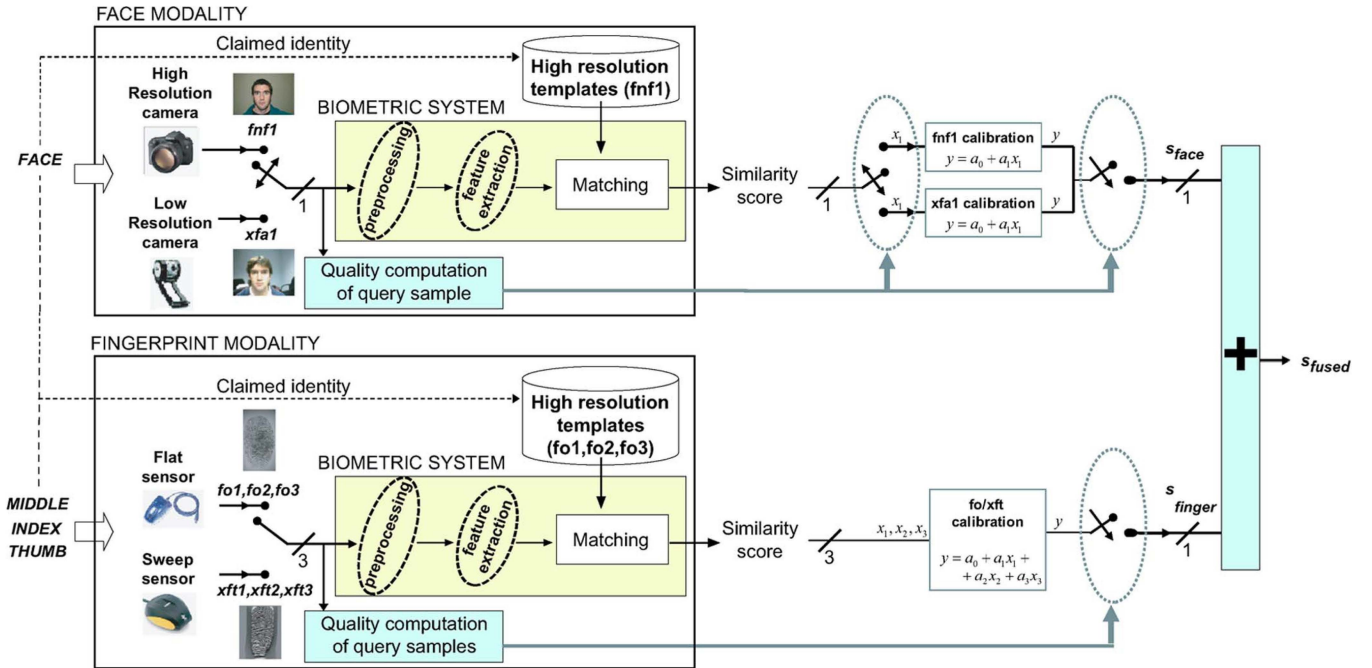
FACE MODALITY

Claimed identity

High resolution templates (fnf1)

High Resolution camera

fnf1

BIOMETRIC SYSTEM

FACE

preprocessing

feature extraction

Matching

1

Low Resolution camera

xfa1

Quality computation of query sample

Similarity score

1

$x_1$

$x_1$

fnf1 calibration

$y = a_0 + a_1x_1$

xfa1 calibration

$y = a_0 + a_1x_1$

$y$

$y$

$s_{face}$

1

FINGERPRINT MODALITY

Claimed identity

High resolution templates (fo1,fo2,fo3)

Flat sensor

fo1,fo2,fo3

BIOMETRIC SYSTEM

MIDDLE INDEX THUMB

preprocessing

feature extraction

Matching

3

Sweep sensor

xft1,xft2,xft3

Quality computation of query samples

Similarity score

$x_1, x_2, x_3$

3

fo/xft calibration

$y = a_0 + a_1x_1 + + a_2x_2 + a_3x_3$

$y$

$s_{finger}$

1

$s_{fused}$